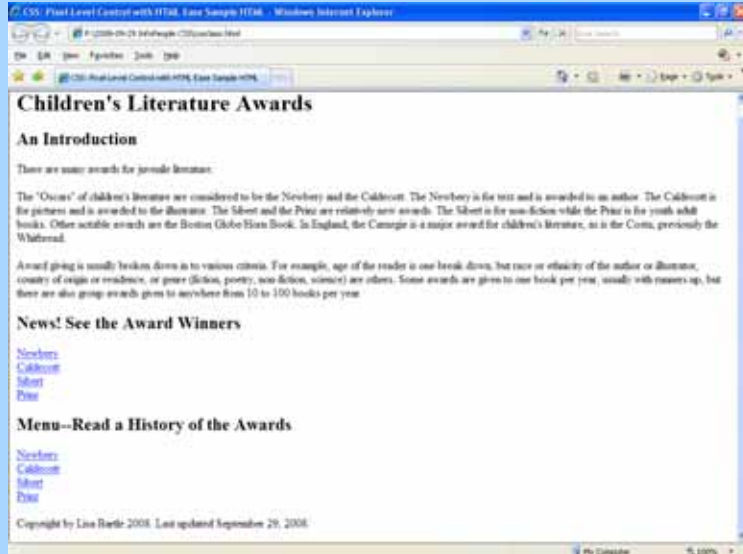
CSS: Pixel Level Control with HTML Ease Sample HTML - Windows Internet Explorer

File Edit View Favorites Tools Help

CSS: Pixel Level Control with HTML Ease Sample HTML

Page • Tools •

# Children's Literature Awards

## An Introduction

There are many awards for juvenile literature.

The "Oscars" of children's literature are considered to be the Newbery and the Caldecott. The Newbery is for text and is awarded to an author. The Caldecott is for pictures and is awarded to the illustrator. The Sibert and the Printz are relatively new awards. The Sibert is for non-fiction while the Printz is for youth adult books. Other notable awards are the Boston Globe/Horn Book. In England, the Carnegie is a major award for children's literature, as is the Costa, previously the Whitbread.

Award giving is usually broken down in to various criteria. For example, age of the reader is one break down, but race or ethnicity of the author or illustrator, country of origin or residence, or genre (fiction, poetry, non-fiction, science) are others. Some awards are given to one book per year, usually with runners up, but there are also group awards given to anywhere from 10 to 100 books per year.

## News! See the Award Winners

Newbery
Caldecott
Sibert
Printz

## Menu--Read a History of the Awards

Newbery
Caldecott
Sibert
Printz

Copyright by Lisa Bartle 2008. Last updated September 29, 2008.

My Computer 100%